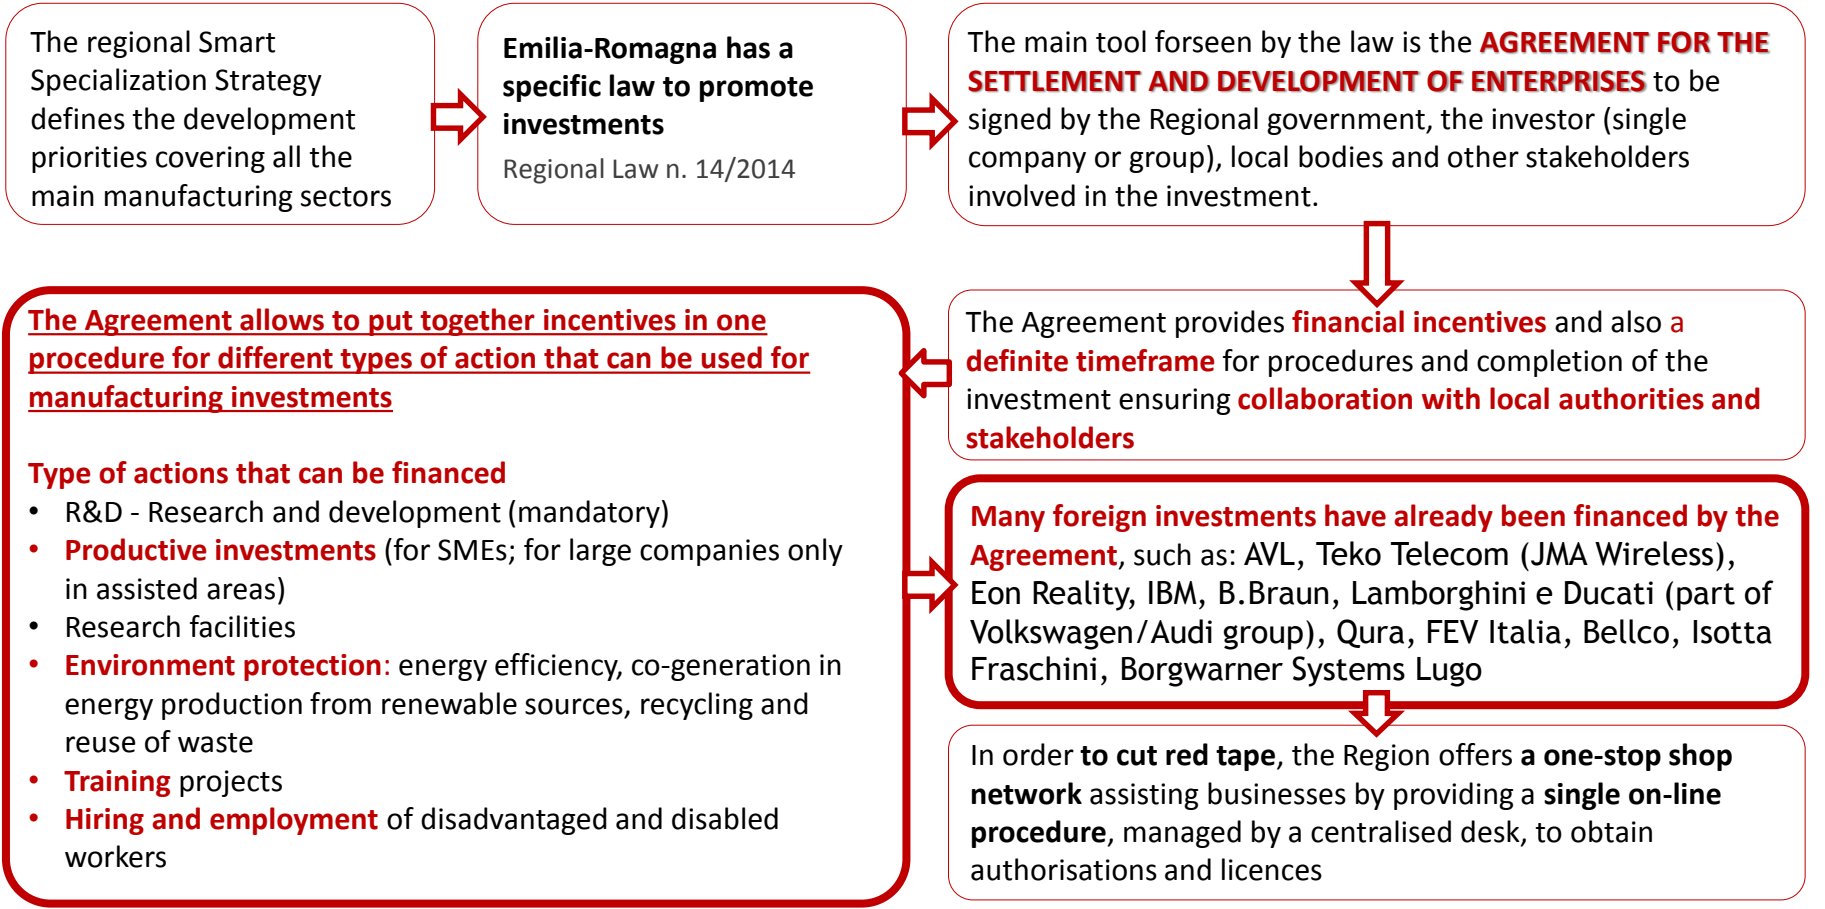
The regional Smart Specialization Strategy defines the development priorities covering all the main manufacturing sectors

Emilia-Romagna has a specific law to promote investments

Regional Law n. 14/2014

The main tool forseen by the law is the AGREEMENT FOR THE SETTLEMENT AND DEVELOPMENT OF ENTERPRISES to be signed by the Regional government, the investor (single company or group), local bodies and other stakeholders involved in the investment.

The Agreement provides financial incentives and also a definite timeframe for procedures and completion of the investment ensuring collaboration with local authorities and stakeholders

The Agreement allows to put together incentives in one procedure for different types of action that can be used for manufacturing investments

Type of actions that can be financed

- R&D - Research and development (mandatory)
- Productive investments (for SMEs; for large companies only in assisted areas)
- Research facilities
- Environment protection: energy efficiency, co-generation in energy production from renewable sources, recycling and reuse of waste
- Training projects
- Hiring and employment of disadvantaged and disabled workers

Many foreign investments have already been financed by the Agreement, such as: AVL, Teko Telecom (JMA Wireless), Eon Reality, IBM, B.Braun, Lamborghini e Ducati (part of Volkswagen/Audi group), Qura, FEV Italia, Bellco, Isotta Fraschini, Borgwarner Systems Lugo

In order to cut red tape, the Region offers a one-stop shop network assisting businesses by providing a single on-line procedure, managed by a centralised desk, to obtain authorisations and licences